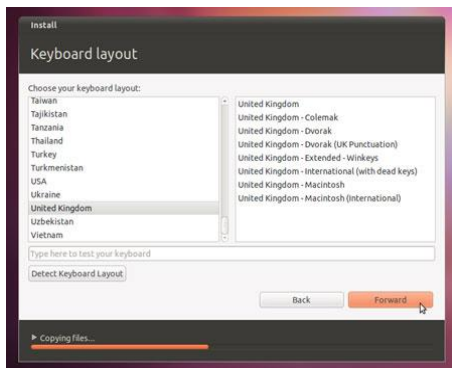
Install

Keyboard layout

Choose your keyboard layout:

Taiwan
Tajikistan
Tanzania
Thailand
Turkey
Turkmenistan
USA
Ukraine
United Kingdom
Uzbekistan
Vietnam

United Kingdom
United Kingdom - Colemak
United Kingdom - Dvorak
United Kingdom - Dvorak (UK Punctuation)
United Kingdom - Extended - Winkeys
United Kingdom - International (with dead keys)
United Kingdom - Macintosh
United Kingdom - Macintosh (International)

Type here to test your keyboard

Detect Keyboard Layout

Back

Forward

▸ Copying files...